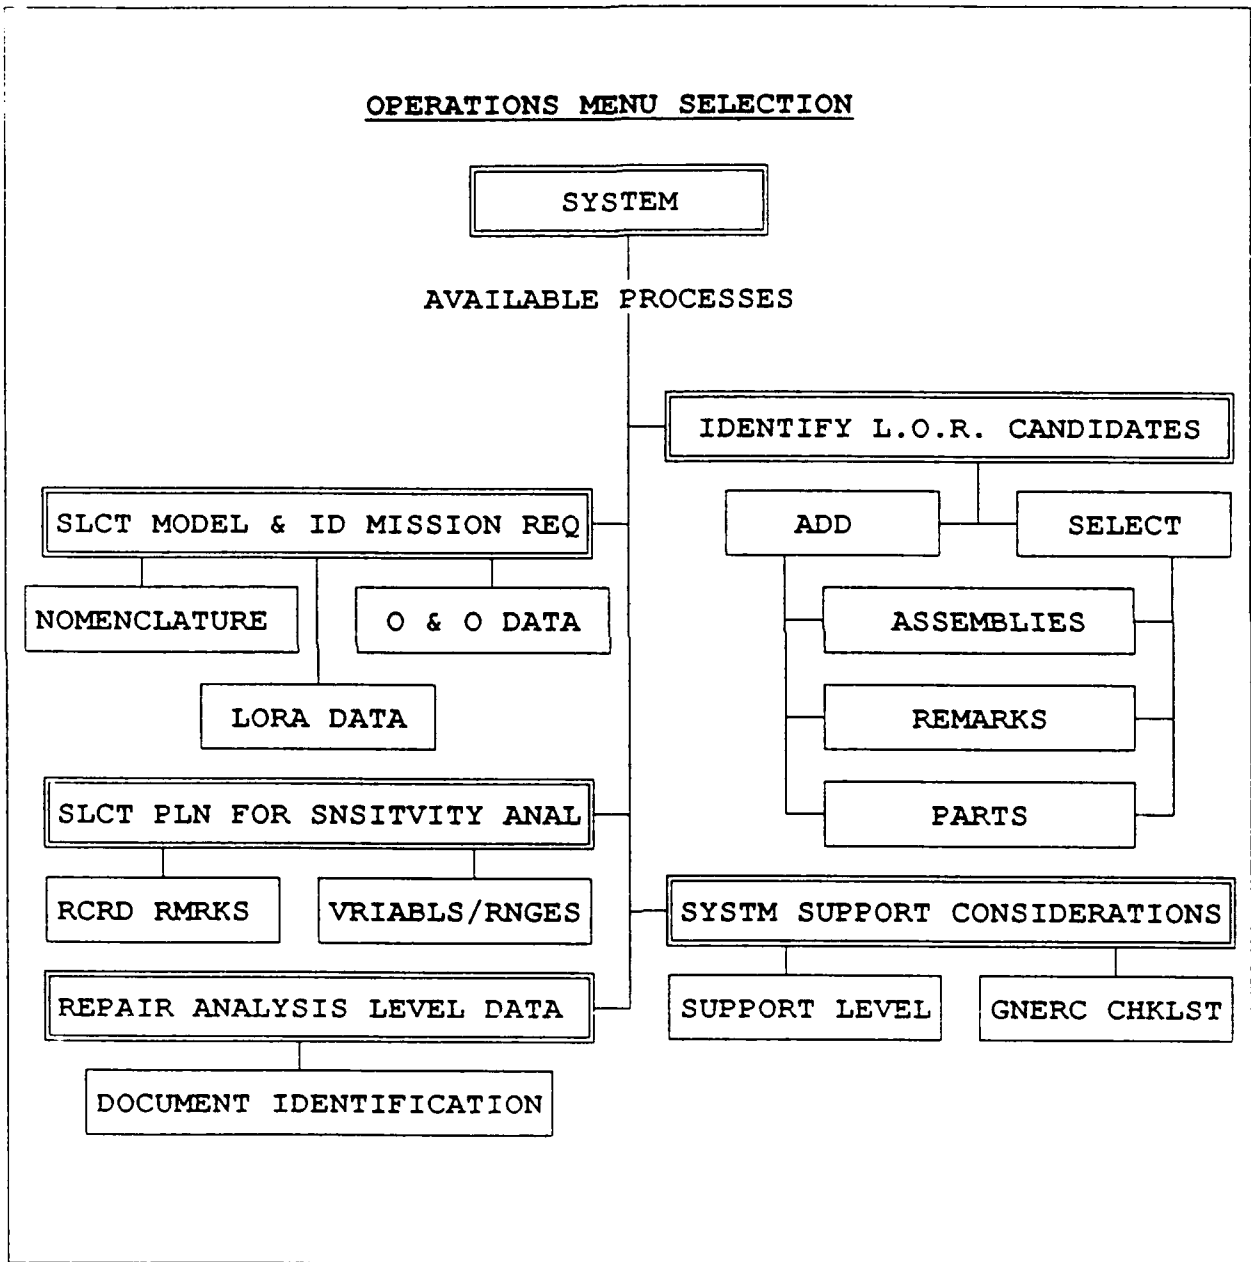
OPERATIONS MENU SELECTION

SYSTEM

AVAILABLE PROCESSES

IDENTIFY L.O.R. CANDIDATES

SLCT MODEL & ID MISSION REQ

ADD

SELECT

NOMENCLATURE

O & O DATA

ASSEMBLIES

LORA DATA

REMARKS

SLCT PLN FOR SNSITVITY ANAL

PARTS

RCRD RMRKS

VRIABLS/RNGES

SYSTM SUPPORT CONSIDERATIONS

REPAIR ANALYSIS LEVEL DATA

SUPPORT LEVEL

GNERC CHKLST

DOCUMENT IDENTIFICATION